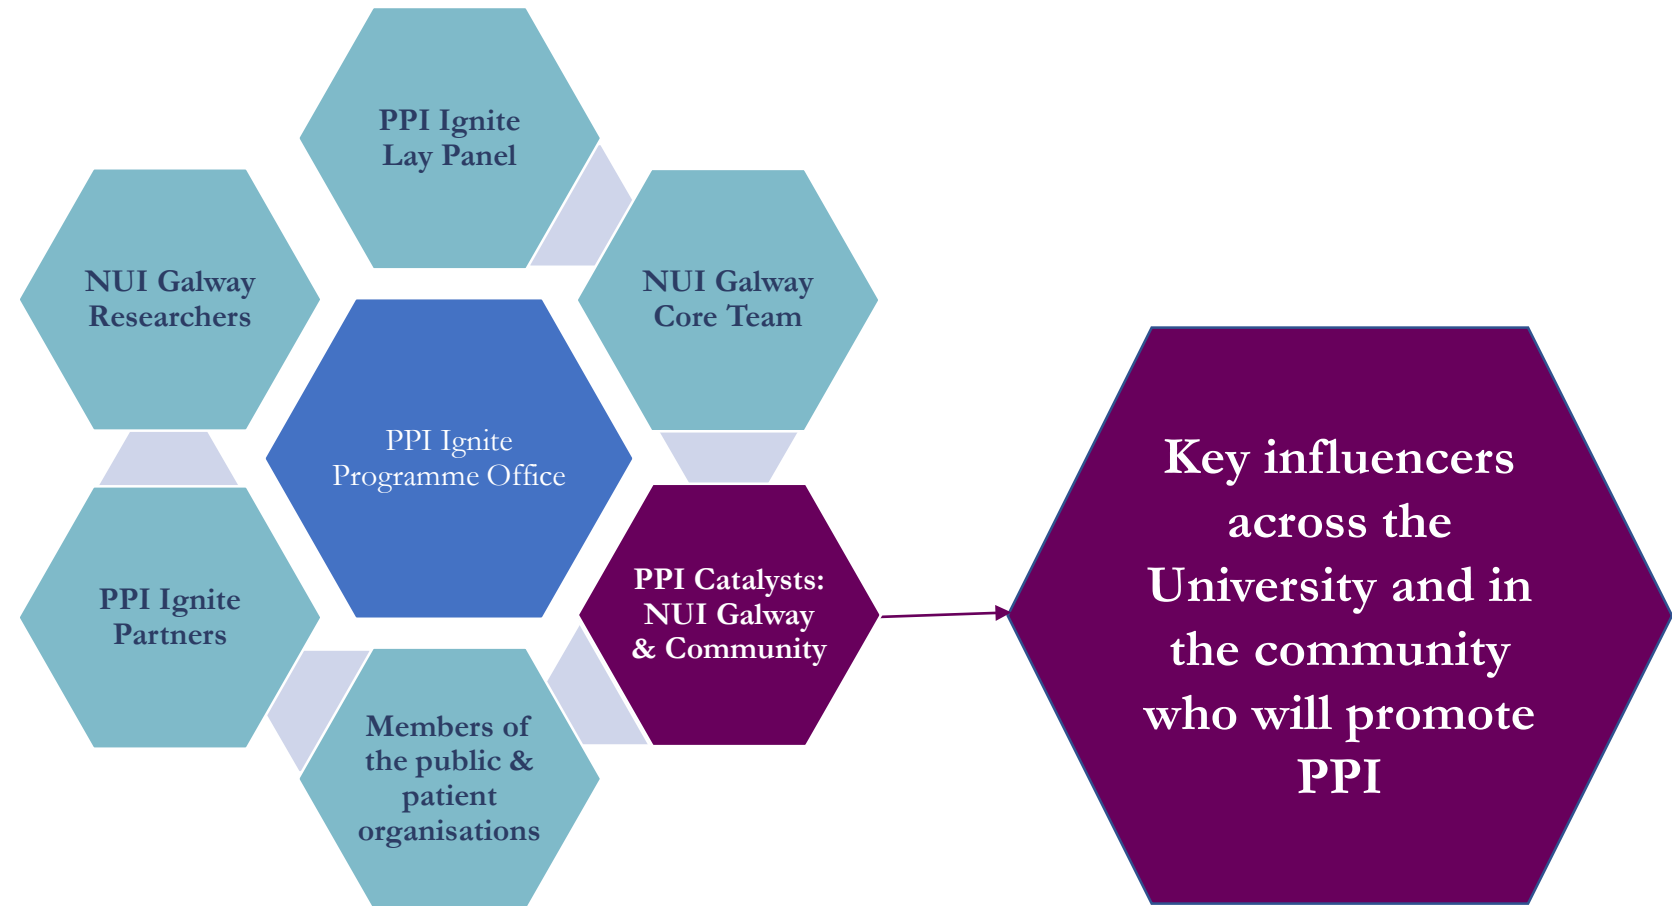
PPI Ignite Lay Panel

NUI Galway Researchers

NUI Galway Core Team

PPI Ignite Programme Office

PPI Ignite Partners

PPI Catalysts: NUI Galway & Community

Members of the public & patient organisations

Key influencers across the University and in the community who will promote PPI